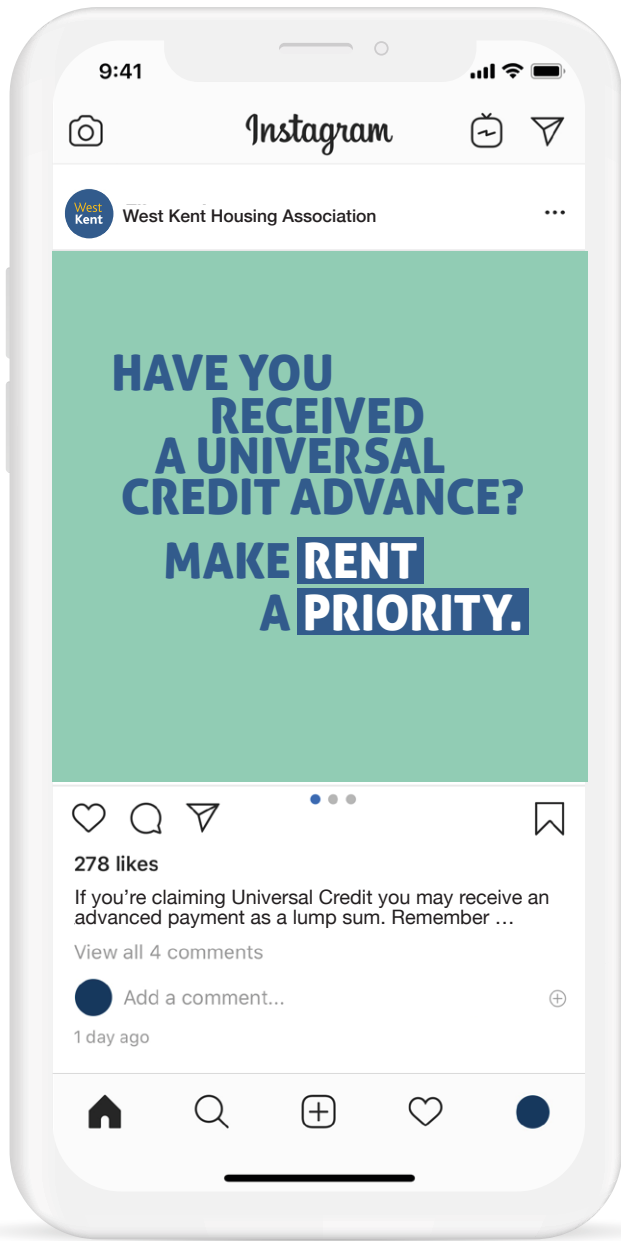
9:41

Instagram

West Kent

West Kent Housing Association

HAVE YOU RECEIVED A UNIVERSAL CREDIT ADVANCE?

MAKE RENT A PRIORITY.

278 likes

If you're claiming Universal Credit you may receive an advanced payment as a lump sum. Remember …

View all 4 comments

Add a comment...

1 day ago